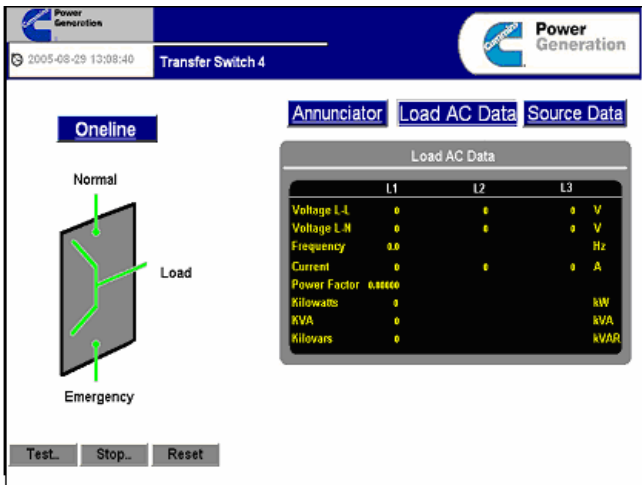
Cummins Power Generation

2005-08-29 13:08:40

Transfer Switch 4

Power Generation

Oneline

Annunciator

Load AC Data

Source Data

Normal

Load

Emergency

Load AC Data

| | L1 | L2 | L3 | |
|---|---|---|---|---|
| Voltage L-L | 0 | 0 | 0 | V |
| Voltage L-N | 0 | 0 | 0 | V |
| Frequency | 0.0 | | | Hz |
| Current | 0 | 0 | 0 | A |
| Power Factor | 0.00000 | | | |
| Kilowatts | 0 | | | kW |
| KVA | 0 | | | kVA |
| Kilovars | 0 | | | kVAR |

Test..

Stop..

Reset